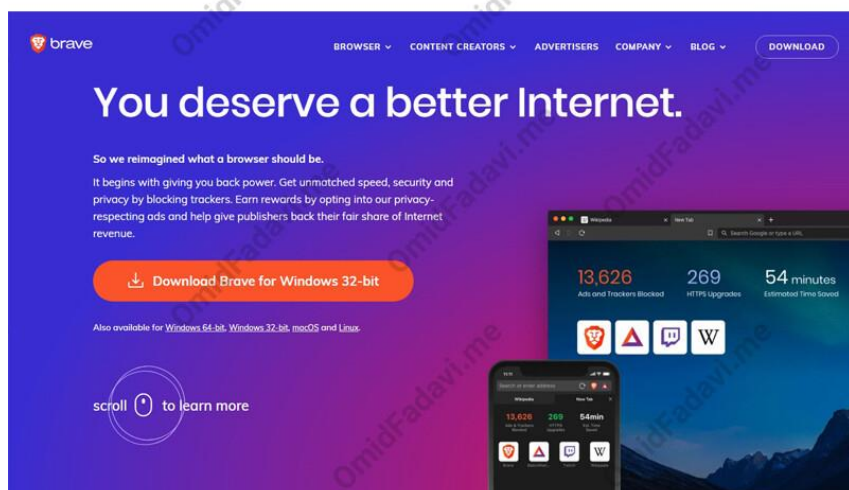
brave

BROWSER ⌄ CONTENT CREATORS ⌄ ADVERTISERS COMPANY ⌄ BLOG ⌄ DOWNLOAD

You deserve a better Internet.

So we reimagined what a browser should be.

It begins with giving you back power. Get unmatched speed, security and privacy by blocking trackers. Earn rewards by opting into our privacy-respecting ads and help give publishers back their fair share of Internet revenue.

Download Brave for Windows 32-bit

Also available for Windows 64-bit, Windows 32-bit, macOS and Linux.

scroll to learn more

Wikipedia New Tab

Search Google or type a URL

13,626 Ads and Trackers Blocked

269 HTTPS Upgrades

54 minutes Estimated Time Saved

W

Search or enter address

Wikipedia New Tab

13,626 Ads & Trackers Blocked

269 HTTPS Upgrades

54min Est. Time Saved

W

OmidFadavi.me